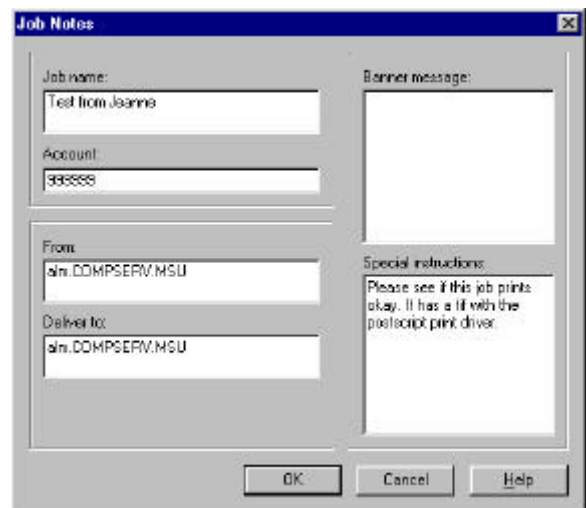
Job Notes

Job name:
Test from Jeanne

Account:
999999

From:
alm.COMPSERV.MSU

Deliver to:
alm.COMPSERV.MSU

Banner message:

Special instructions:
Please see if this job prints okay. It has a tif with the postscript print driver.

OK
Cancel
Help